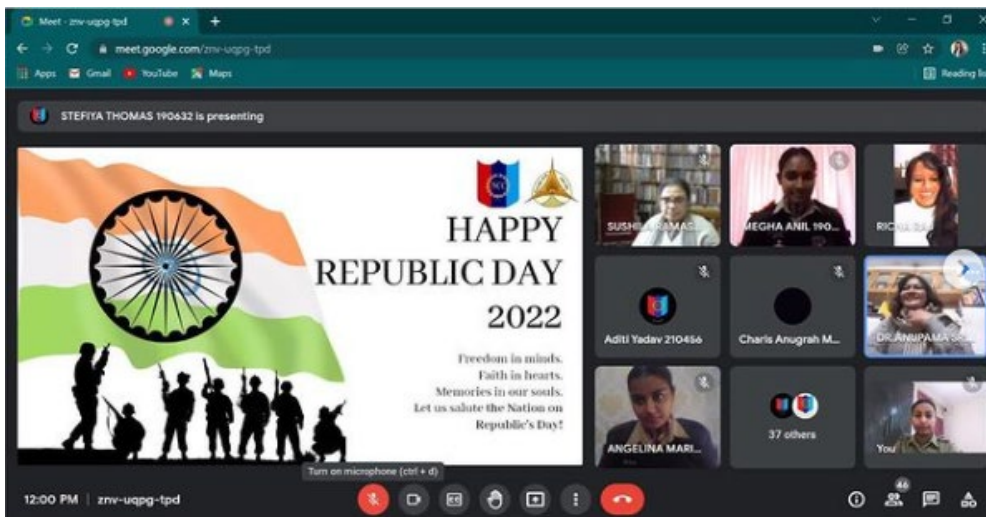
Meet - znv-uqpg-tpd

meet.google.com/znv-uqpg-tpd

Apps Gmail YouTube Maps

Reading list

STEFIYA THOMAS 190632 is presenting

HAPPY REPUBLIC DAY 2022

Freedom in minds. Faith in hearts. Memories in our souls. Let us salute the Nation on Republic's Day!

SUSHI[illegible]

MEGHA ANIL 190...

RICHA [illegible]

Aditi Yadav 210456

Charis Anugrah M...

DR.ANUPAMA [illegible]

ANGELINA MARI...

37 others

You

Turn on microphone (ctrl + d)

12:00 PM | znv-uqpg-tpd

46